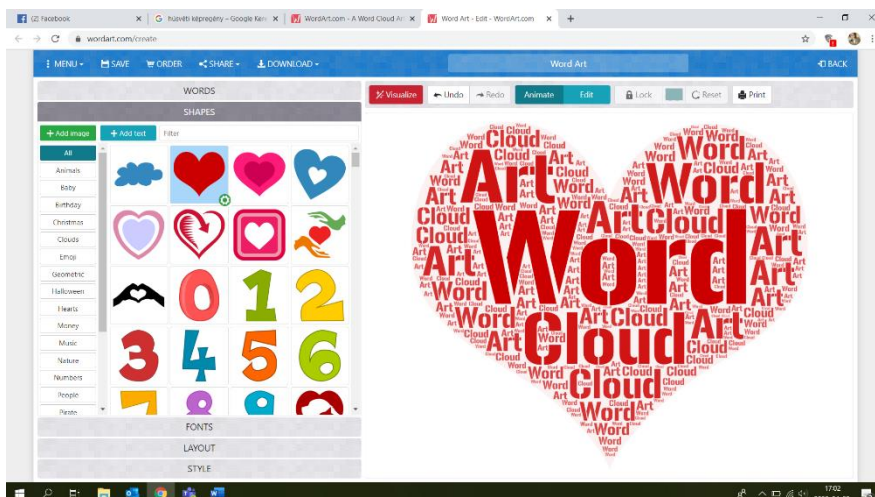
(2) Facebook ×
G húsvéti képregény - Google Ker ×
WordArt.com - A Word Cloud Ar ×
Word Art - Edit - WordArt.com ×
+

wordart.com/create

MENU · SAVE · ORDER · SHARE · DOWNLOAD · Word Art · BACK

WORDS
SHAPES

+ Add image + Add text Filter

All
Animals
Baby
Birthday
Christmas
Clouds
Emoji
Geometric
Halloween
Hearts
Money
Music
Nature
Numbers
People
Pirate

FONTS
LAYOUT
STYLE

Visualize · Undo · Redo · Animate · Edit · Lock · Reset · Print

Art Cloud Word Art Cloud Word Art Cloud Word Art Cloud Art Word Cloud Art Cloud Word Art Cloud Word Cloud Art Word Cloud Art Cloud Word Art Cloud Word Cloud Art Word Cloud Word Art Cloud Word Cloud Word Art

17:02